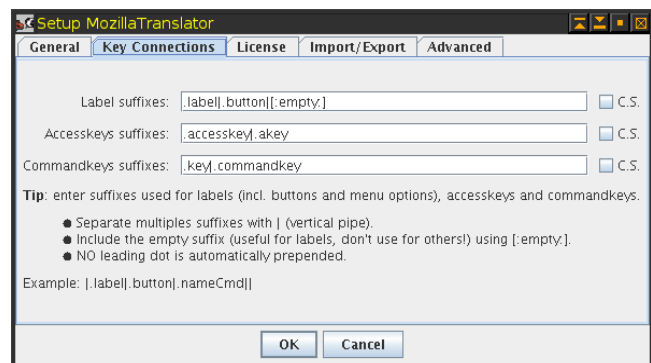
Setup MozillaTranslator

General | Key Connections | License | Import/Export | Advanced

Label suffixes: .label|.button|[:empty:] C.S.

Accesskeys suffixes: .accesskey|.akey C.S.

Commandkeys suffixes: .key|.commandkey C.S.

Tip: enter suffixes used for labels (incl. buttons and menu options), accesskeys and commandkeys.

Separate multiples suffixes with | (vertical pipe).
Include the empty suffix (useful for labels, don't use for others!) using [:empty:].
NO leading dot is automatically prepended.

Example: |.label|.button|.nameCmd||

OK Cancel